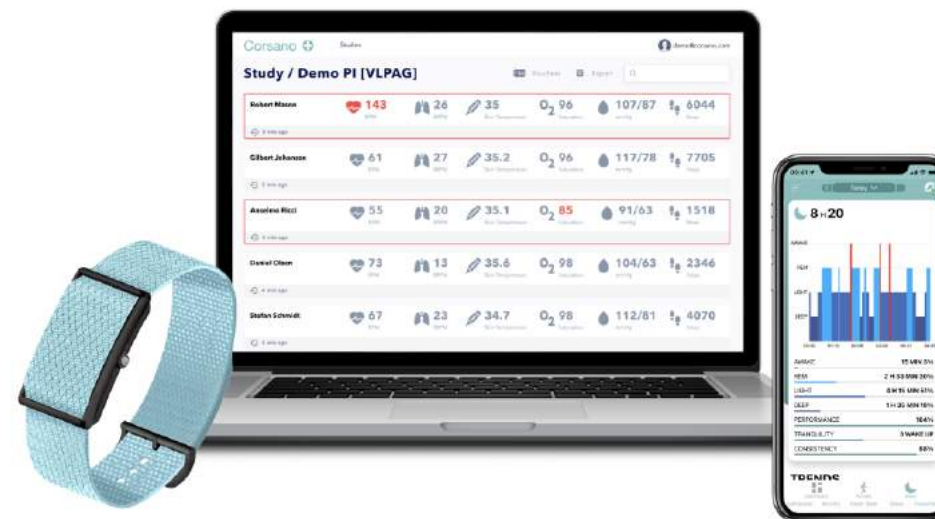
Corsano
Studies
demo@corsano.com

Study / Demo PI [VLPAG]
Vouchers
Export

Robert Mason
143 BPM
26 BRPM
35 Skin Temperature
$O_2$ 96 Saturation
107/87 mmHg
6044 Steps

Gilbert Johanson
61 BPM
27 BRPM
35.2 Skin Temperature
$O_2$ 96 Saturation
117/78 mmHg
7705 Steps

Anselmo Ricci
55 BPM
20 BRPM
35.1 Skin Temperature
$O_2$ 85 Saturation
91/63 mmHg
1518 Steps

Daniel Olsen
73 BPM
13 BRPM
35.6 Skin Temperature
$O_2$ 98 Saturation
104/63 mmHg
2346 Steps

Stefan Schmidt
67 BPM
23 BRPM
34.7 Skin Temperature
$O_2$ 98 Saturation
112/81 mmHg
4070 Steps

8 H 20
AWAKE
REM
LIGHT
DEEP
AWAKE 15 MIN 3%
REM 2 H 53 MIN 35%
LIGHT 3 H 15 MIN 41%
DEEP 1 H 35 MIN 19%
PERFORMANCE 104%
TRANQUILITY 3 WAKE UP
CONSISTENCY 88%
TRENDS